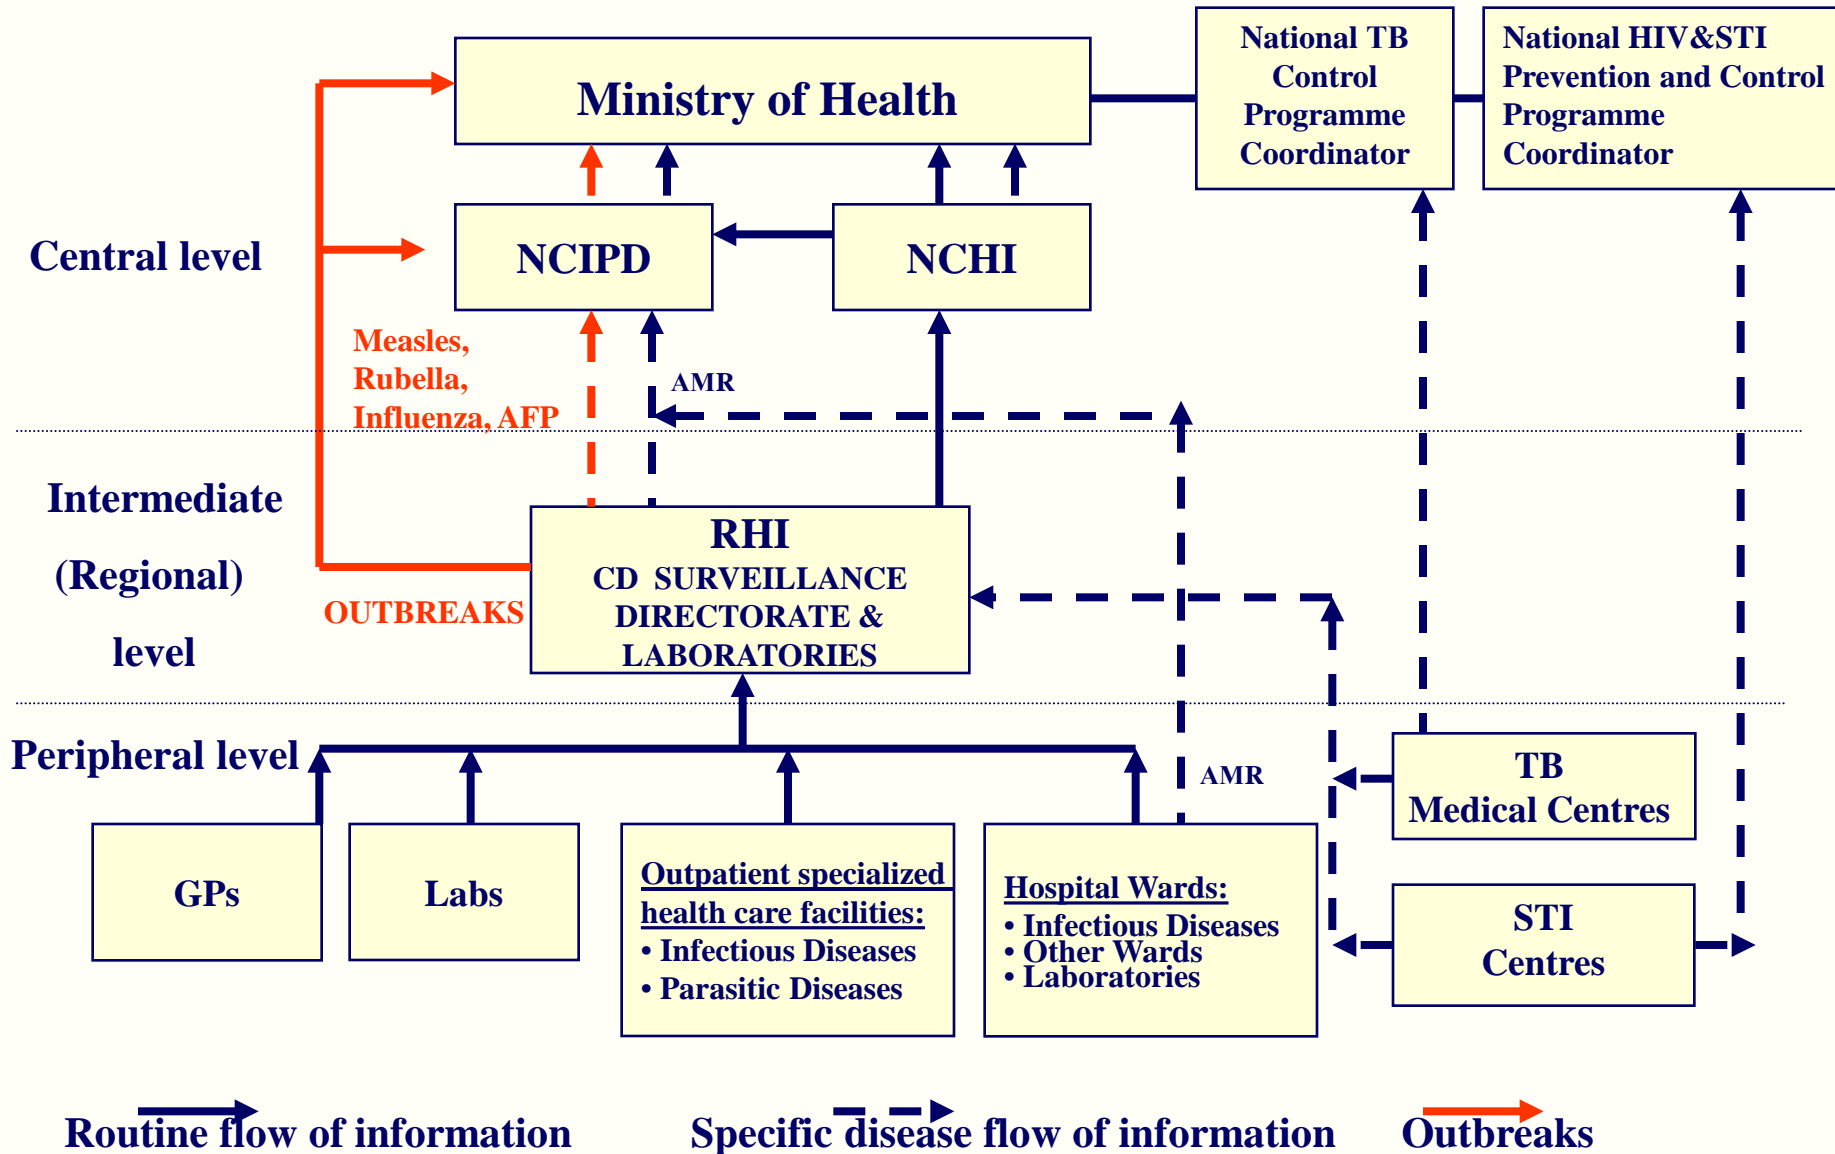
Ministry of Health

National TB Control Programme Coordinator

National HIV&STI Prevention and Control Programme Coordinator

Central level

NCIPD

NCHI

Measles, Rubella, Influenza, AFP

AMR

Intermediate (Regional) level

RHI
CD SURVEILLANCE DIRECTORATE & LABORATORIES

OUTBREAKS

Peripheral level

AMR

TB Medical Centres

GPs

Labs

Outpatient specialized health care facilities:
• Infectious Diseases
• Parasitic Diseases

Hospital Wards:
• Infectious Diseases
• Other Wards
• Laboratories

STI Centres

Routine flow of information

Specific disease flow of information

Outbreaks